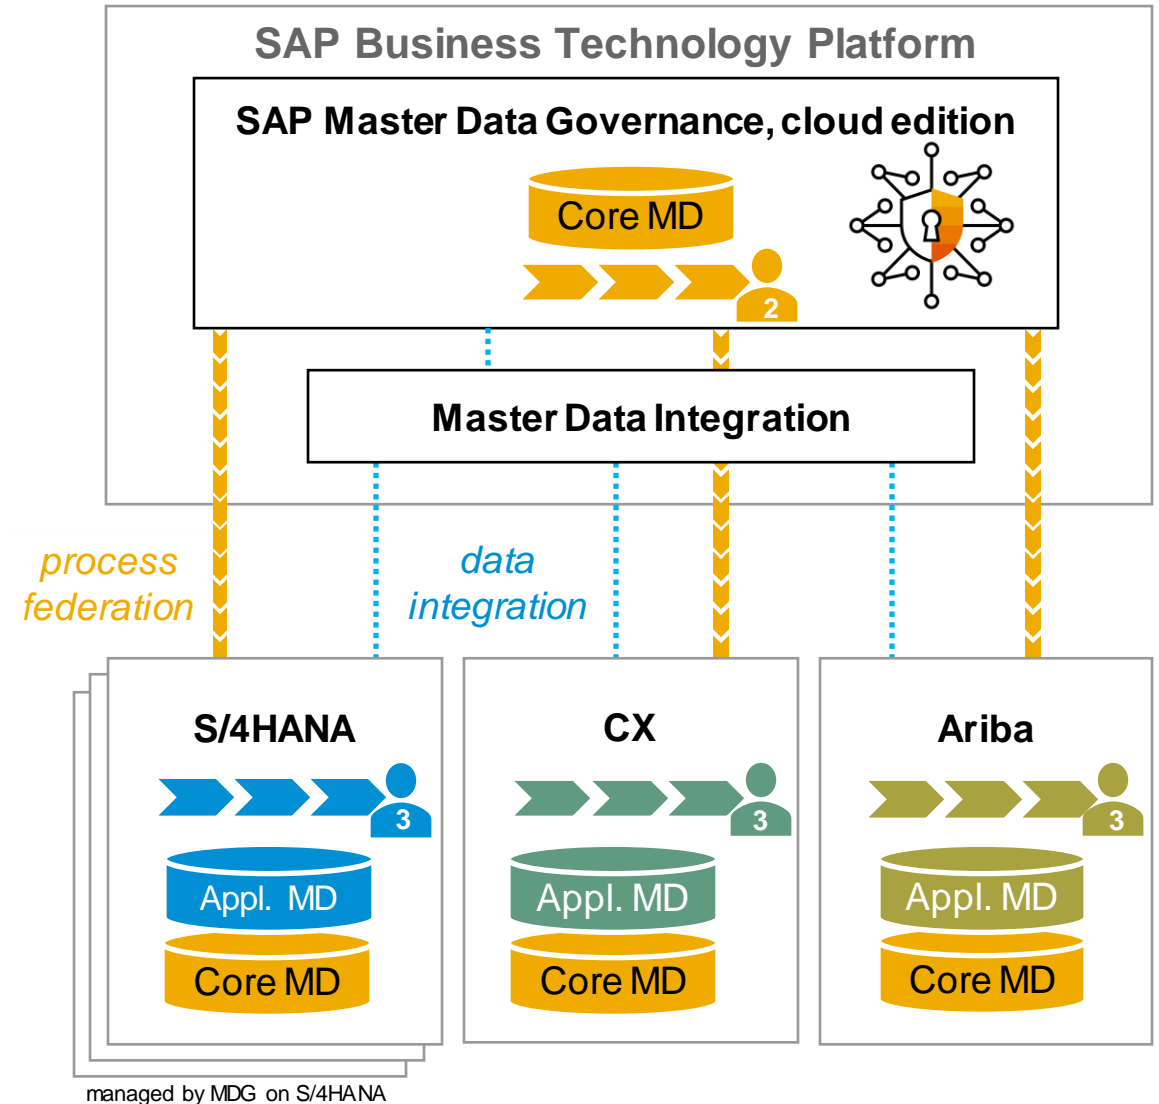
SAP Business Technology Platform

SAP Master Data Governance, cloud edition

Core MD

2

Master Data Integration

process federation

data integration

S/4HANA

3

Appl. MD

Core MD

CX

3

Appl. MD

Core MD

Ariba

3

Appl. MD

Core MD

managed by MDG on S/4HANA